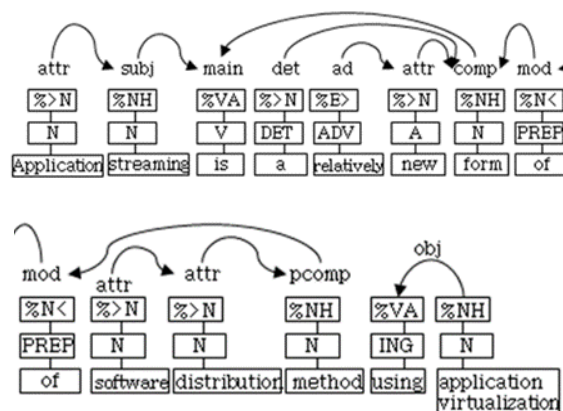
attr subj main det ad attr comp mod

%>N %NH %VA %>N %E> %>N %NH %N<

N N V DET ADV A N PREP

Application streaming is a relatively new form of

mod attr attr pcomp obj

%N< %>N %>N %NH %VA %NH

PREP N N N ING N

of software distribution method using application virtualization